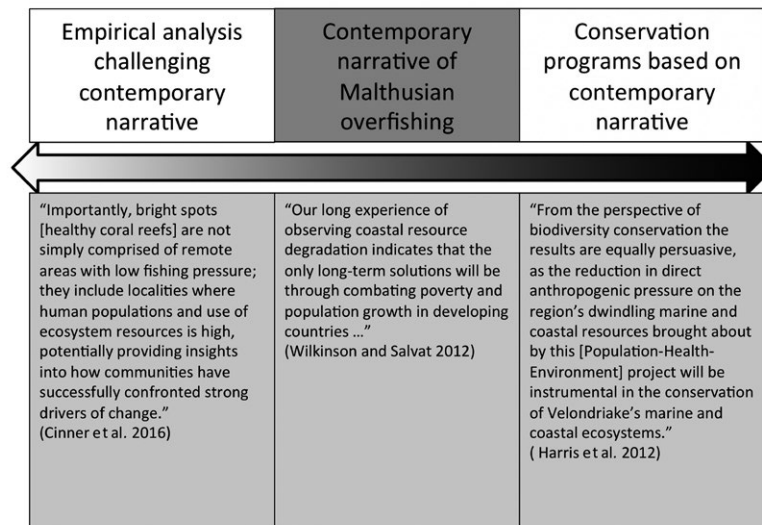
Empirical analysis challenging contemporary narrative

Contemporary narrative of Malthusian overfishing

Conservation programs based on contemporary narrative

"Importantly, bright spots [healthy coral reefs] are not simply comprised of remote areas with low fishing pressure; they include localities where human populations and use of ecosystem resources is high, potentially providing insights into how communities have successfully confronted strong drivers of change."
(Cinner et al. 2016)

"Our long experience of observing coastal resource degradation indicates that the only long-term solutions will be through combating poverty and population growth in developing countries ..."
(Wilkinson and Salvat 2012)

"From the perspective of biodiversity conservation the results are equally persuasive, as the reduction in direct anthropogenic pressure on the region's dwindling marine and coastal resources brought about by this [Population-Health-Environment] project will be instrumental in the conservation of Velondriake's marine and coastal ecosystems."
( Harris et al. 2012)